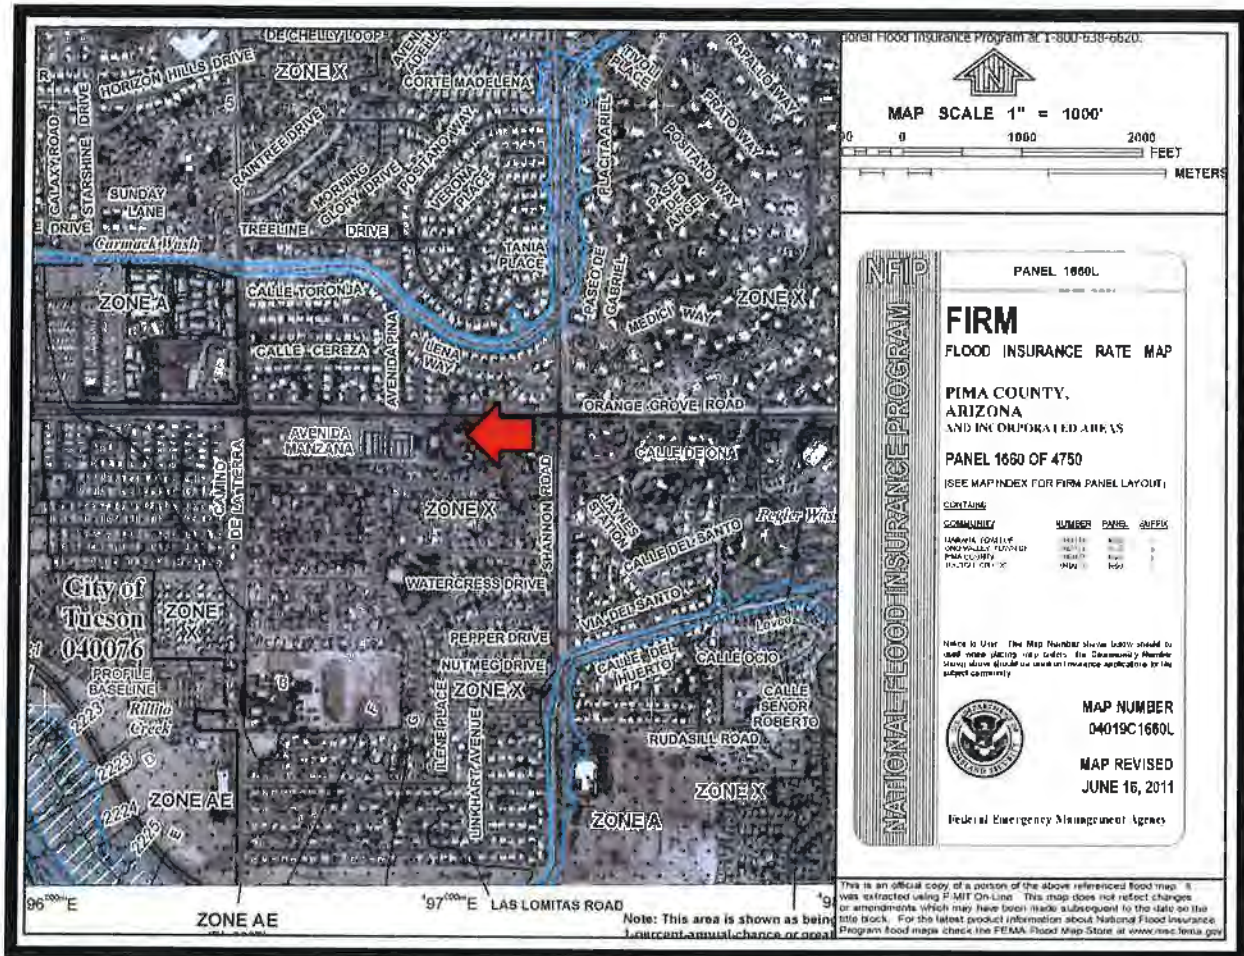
DE CHELLY LOOP
HORIZON HILLS DRIVE
ZONE X
AVENIDA ADELITA
CORTE MADELENA
TIVOLI PLACE
RAPALLO WAY
PRATO WAY
POSITANO WAY
GALAXY ROAD
STARSHINE DRIVE
RAINTREE DRIVE
MORNING GLORY DRIVE
POSITANO WAY
VERONA PLACE
PLACITA ARIEL
PASEO DEL ANGEL
SUNDAY LANE
DRIVE
TREELINE
DRIVE
Carmack Wash
TANIA PLACE
PASEO DE GABRIEL
ZONE A
CALLE TORONJA
ZONE X
MEDICI WAY
CALLE CEREZA
AVENIDA PINA
LLENA WAY
ORANGE GROVE ROAD
AVENIDA MANZANA
CAMINO DE LA TIERRA
SHANNON ROAD
CALLE DE ONA
ZONE X
JAMES STATION
CALLE DEL SANTO
Rillito Wash
WATERCRESS DRIVE
City of Tucson 040076
ZONE X
VIA DEL SANTO
PEPPER DRIVE
NUTMEG DRIVE
CALLE DEL HUERTO
CALLE OCIO
PROFILE BASELINE
ZONE X
CALLE SENOR ROBERTO
Rillito Creek
2223
ILENE PLACE
UNKHART AVENUE
RUDASILL ROAD
2223
2224
ZONE AE
ZONE X
ZONE A
96°00'E
ZONE AE
97°00'E
LAS LOMITAS ROAD
Note: This area is shown as being 1-percent-annual-chance or great

National Flood Insurance Program at 1-800-638-6620.
MAP SCALE 1" = 1000'
0 1000 2000
FEET
METERS

NFIP
NATIONAL FLOOD INSURANCE PROGRAM
PANEL 1660L
FIRM
FLOOD INSURANCE RATE MAP
PIMA COUNTY, ARIZONA
AND INCORPORATED AREAS
PANEL 1660 OF 4750
(SEE MAP INDEX FOR FIRM PANEL LAYOUT)
CONTAINS
COMMUNITY NUMBER PANEL SUFFIX
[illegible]
Notice to User: The Map Number shown below should be used when placing map orders; the Community Number shown above should be used on insurance applications for the subject community.
MAP NUMBER
04019C1660L
MAP REVISED
JUNE 16, 2011
Federal Emergency Management Agency

This is an official copy of a portion of the above referenced flood map. It was extracted using F-MIT On-Line. This map does not reflect changes or amendments which may have been made subsequent to the date on the title block. For the latest product information about National Flood Insurance Program flood maps check the FEMA Flood Map Store at www.msc.fema.gov